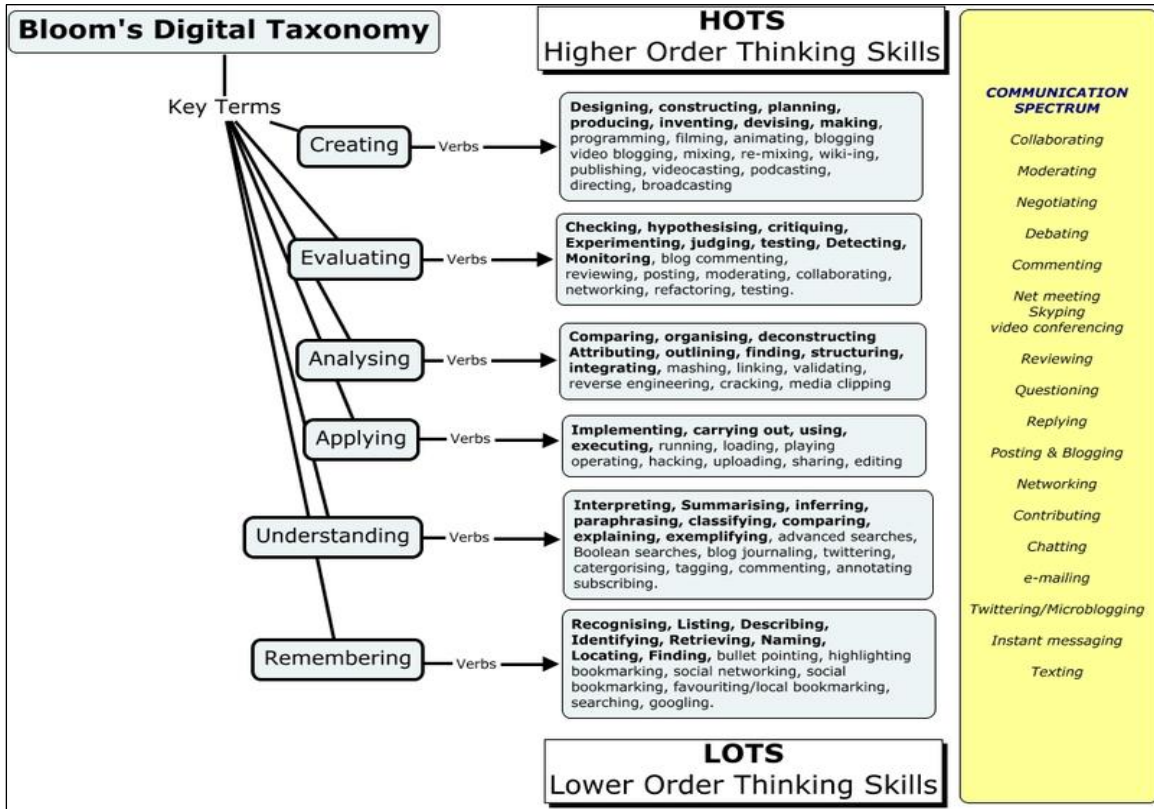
Bloom's Digital Taxonomy

HOTS
Higher Order Thinking Skills

Key Terms

Creating — Verbs

Designing, constructing, planning, producing, inventing, devising, making, programming, filming, animating, blogging video blogging, mixing, re-mixing, wiki-ing, publishing, videocasting, podcasting, directing, broadcasting

Evaluating — Verbs

Checking, hypothesising, critiquing, Experimenting, judging, testing, Detecting, Monitoring, blog commenting, reviewing, posting, moderating, collaborating, networking, refactoring, testing.

Analysing — Verbs

Comparing, organising, deconstructing Attributing, outlining, finding, structuring, integrating, mashing, linking, validating, reverse engineering, cracking, media clipping

Applying — Verbs

Implementing, carrying out, using, executing, running, loading, playing operating, hacking, uploading, sharing, editing

Understanding — Verbs

Interpreting, Summarising, inferring, paraphrasing, classifying, comparing, explaining, exemplifying, advanced searches, Boolean searches, blog journaling, twittering, catergorising, tagging, commenting, annotating subscribing.

Remembering — Verbs

Recognising, Listing, Describing, Identifying, Retrieving, Naming, Locating, Finding, bullet pointing, highlighting bookmarking, social networking, social bookmarking, favouriting/local bookmarking, searching, googling.

LOTS
Lower Order Thinking Skills

COMMUNICATION SPECTRUM

Collaborating

Moderating

Negotiating

Debating

Commenting

Net meeting
Skyping
video conferencing

Reviewing

Questioning

Replying

Posting & Blogging

Networking

Contributing

Chatting

e-mailing

Twittering/Microblogging

Instant messaging

Texting